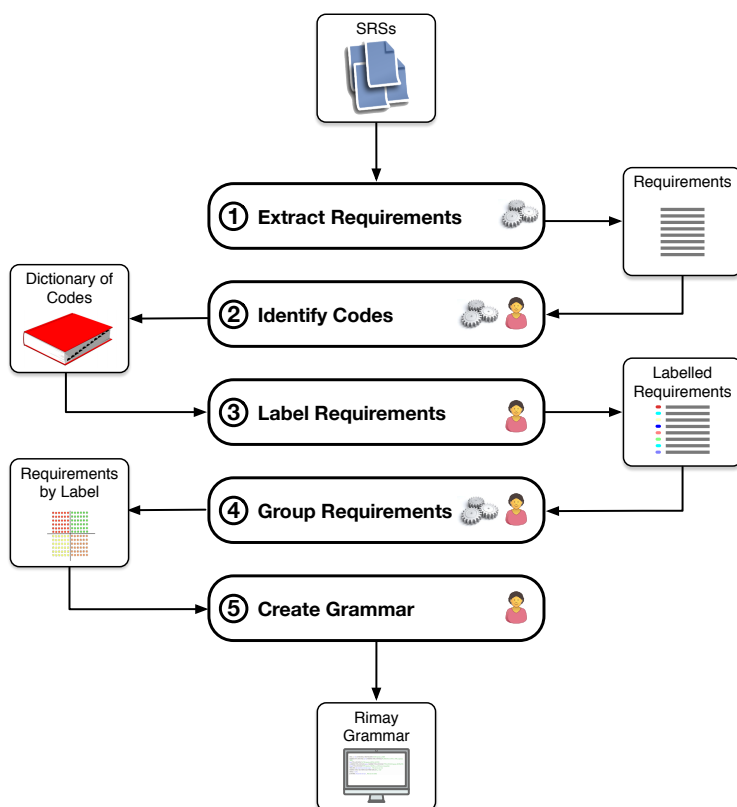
SRSs

① Extract Requirements

Requirements

Dictionary of Codes

② Identify Codes

③ Label Requirements

Labelled Requirements

Requirements by Label

④ Group Requirements

⑤ Create Grammar

Rimay Grammar